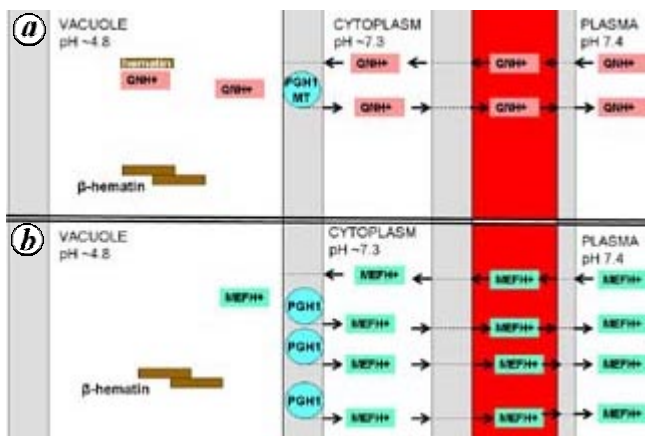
a

VACUOLE
pH ~4.8

hematin
QNH+

QNH+

β-hematin

PGH1
MT

CYTOPLASM
pH ~7.3

QNH+

QNH+

QNH+

PLASMA
pH 7.4

QNH+

QNH+

b

VACUOLE
pH ~4.8

MEFH+

β-hematin

PGH1

PGH1

PGH1

CYTOPLASM
pH ~7.3

MEFH+

MEFH+

MEFH+

MEFH+

MEFH+

MEFH+

MEFH+

MEFH+

PLASMA
pH 7.4

MEFH+

MEFH+

MEFH+

MEFH+